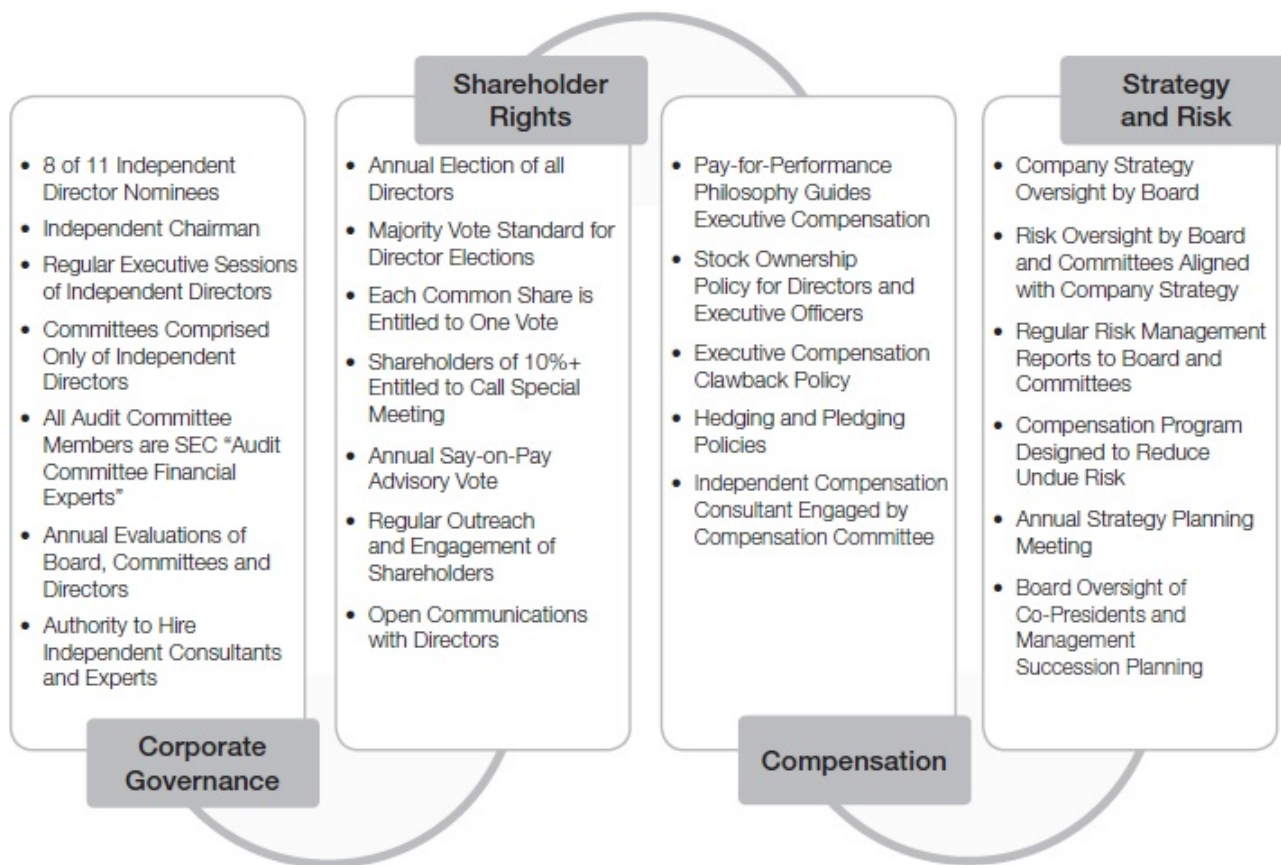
• 8 of 11 Independent Director Nominees
• Independent Chairman
• Regular Executive Sessions of Independent Directors
• Committees Comprised Only of Independent Directors
• All Audit Committee Members are SEC "Audit Committee Financial Experts"
• Annual Evaluations of Board, Committees and Directors
• Authority to Hire Independent Consultants and Experts

Corporate Governance

Shareholder Rights

• Annual Election of all Directors
• Majority Vote Standard for Director Elections
• Each Common Share is Entitled to One Vote
• Shareholders of 10%+ Entitled to Call Special Meeting
• Annual Say-on-Pay Advisory Vote
• Regular Outreach and Engagement of Shareholders
• Open Communications with Directors

• Pay-for-Performance Philosophy Guides Executive Compensation
• Stock Ownership Policy for Directors and Executive Officers
• Executive Compensation Clawback Policy
• Hedging and Pledging Policies
• Independent Compensation Consultant Engaged by Compensation Committee

Compensation

Strategy and Risk

• Company Strategy Oversight by Board
• Risk Oversight by Board and Committees Aligned with Company Strategy
• Regular Risk Management Reports to Board and Committees
• Compensation Program Designed to Reduce Undue Risk
• Annual Strategy Planning Meeting
• Board Oversight of Co-Presidents and Management Succession Planning